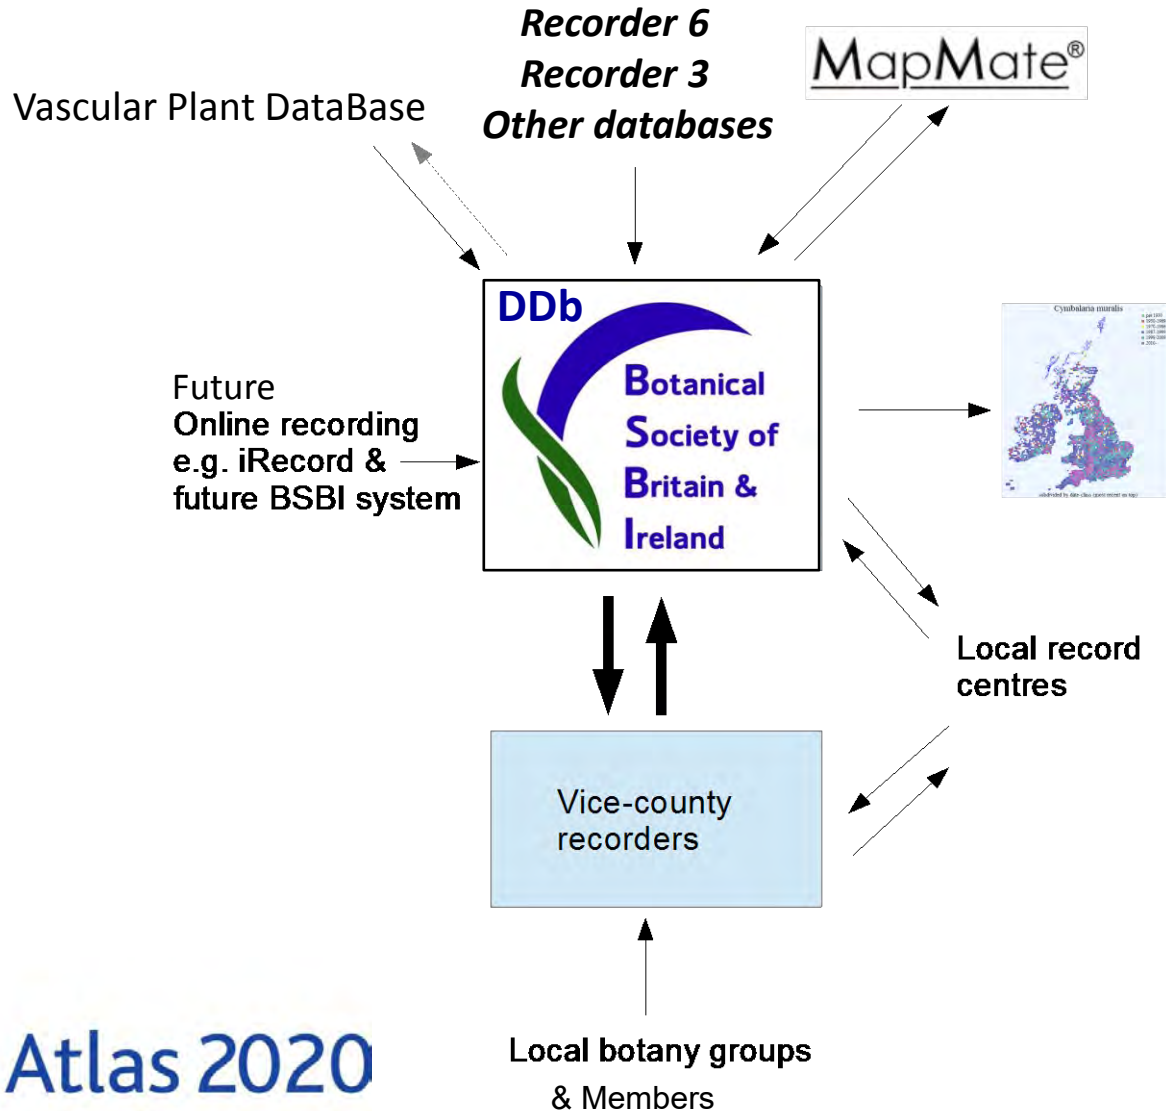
Recorder 6
Recorder 3
Other databases

MapMate®

Vascular Plant DataBase

DDb

Botanical Society of Britain & Ireland

Future
Online recording e.g. iRecord & future BSBI system

Cymbalaria muralis

Local record centres

Vice-county recorders

Atlas 2020

Local botany groups & Members